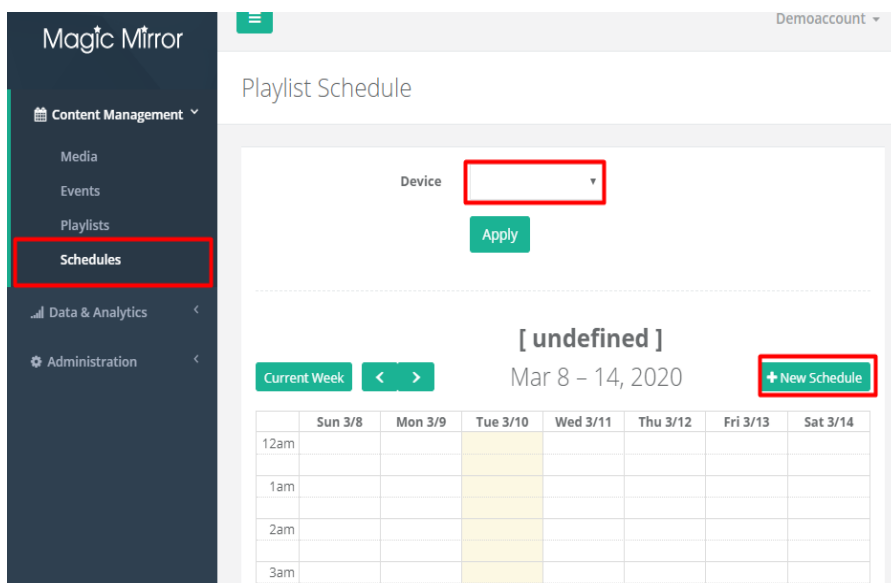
Magic Mirror

Content Management

Media

Events

Playlists

Schedules

Data & Analytics

Administration

Demoaccount

Playlist Schedule

Device

Apply

[ undefined ]

Current Week

Mar 8 – 14, 2020

+ New Schedule

| | Sun 3/8 | Mon 3/9 | Tue 3/10 | Wed 3/11 | Thu 3/12 | Fri 3/13 | Sat 3/14 |
|---|---|---|---|---|---|---|---|
| 12am | | | | | | | |
| 1am | | | | | | | |
| 2am | | | | | | | |
| 3am | | | | | | | |